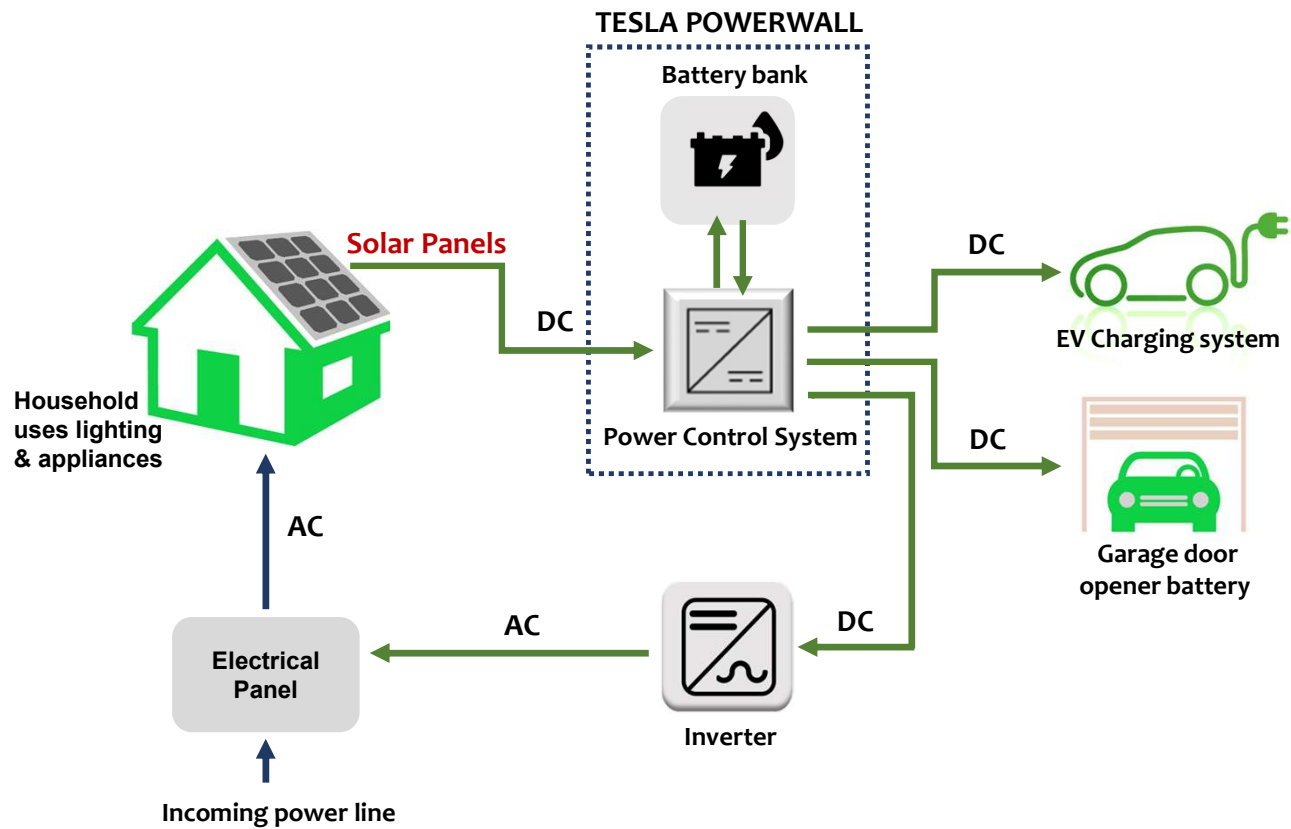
TESLA POWERWALL

Battery bank

Solar Panels

DC

Power Control System

DC

EV Charging system

DC

Garage door opener battery

Household uses lighting & appliances

AC

Electrical Panel

AC

DC

Inverter

Incoming power line